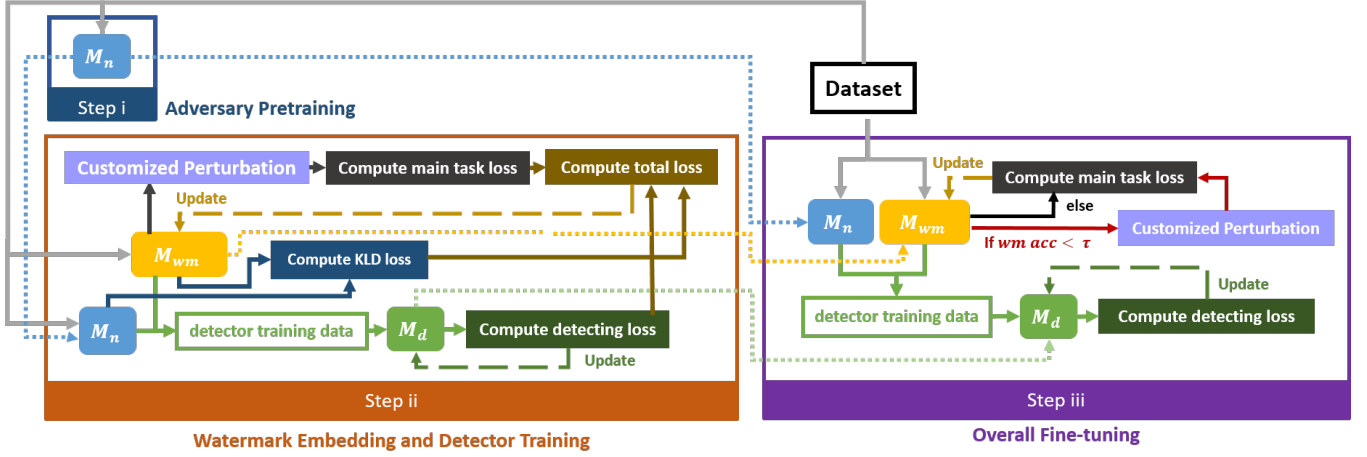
$M_n$

Step i

Adversary Pretraining

Dataset

Customized Perturbation

Compute main task loss

Compute total loss

Update

$M_{wm}$

Compute KLD loss

$M_n$

detector training data

$M_d$

Compute detecting loss

Update

Step ii

Watermark Embedding and Detector Training

Update

Compute main task loss

else

$M_n$

$M_{wm}$

If $wm\ acc < \tau$

Customized Perturbation

Update

detector training data

$M_d$

Compute detecting loss

Step iii

Overall Fine-tuning